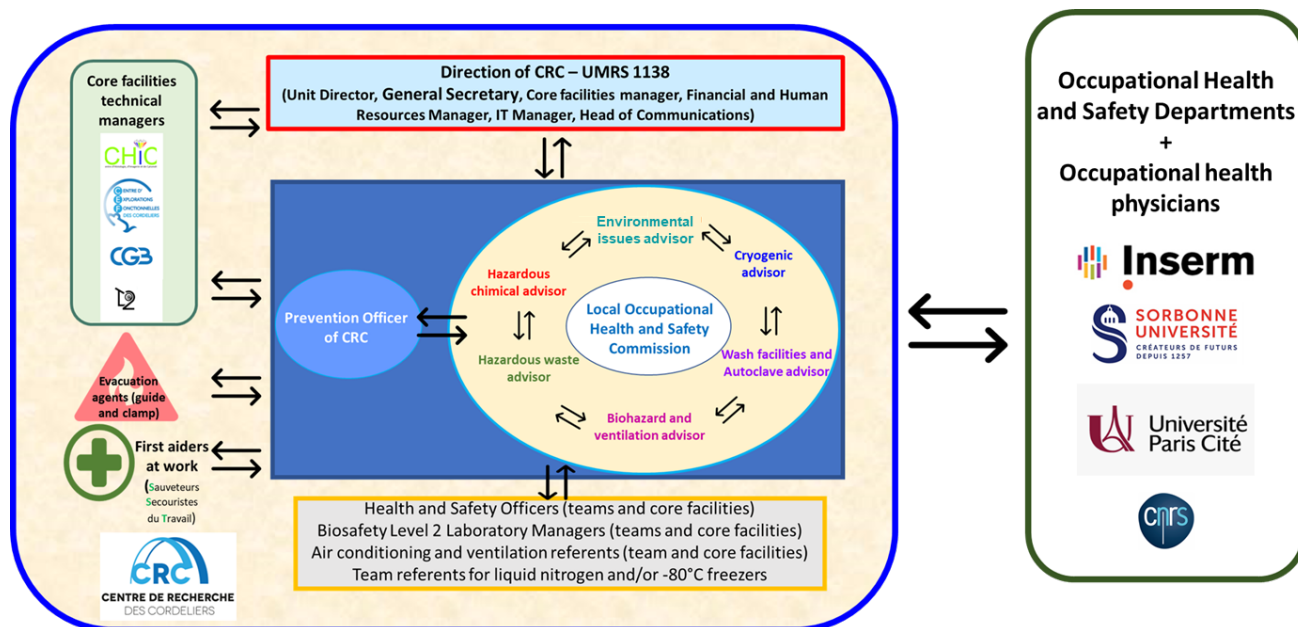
Core facilities technical managers

CHIC

CENTRE D' EXPLORATIONS FONCTIONNELLES DES CORDELIERS

CGB

Direction of CRC – UMRS 1138
(Unit Director, General Secretary, Core facilities manager, Financial and Human Resources Manager, IT Manager, Head of Communications)

Prevention Officer of CRC

Environmental issues advisor

Cryogenic advisor

Hazardous chemical advisor

Local Occupational Health and Safety Commission

Hazardous waste advisor

Wash facilities and Autoclave advisor

Biohazard and ventilation advisor

Evacuation agents (guide and clamp)

First aiders at work
(Sauveteurs Secouristes du Travail)

Health and Safety Officers (teams and core facilities)
Biosafety Level 2 Laboratory Managers (teams and core facilities)
Air conditioning and ventilation referents (team and core facilities)
Team referents for liquid nitrogen and/or -80°C freezers

CRC
CENTRE DE RECHERCHE DES CORDELIERS

Occupational Health and Safety Departments
+
Occupational health physicians

Inserm

SORBONNE UNIVERSITÉ
CRÉATEURS DE FUTURS DEPUIS 1257

Université Paris Cité

cnrs